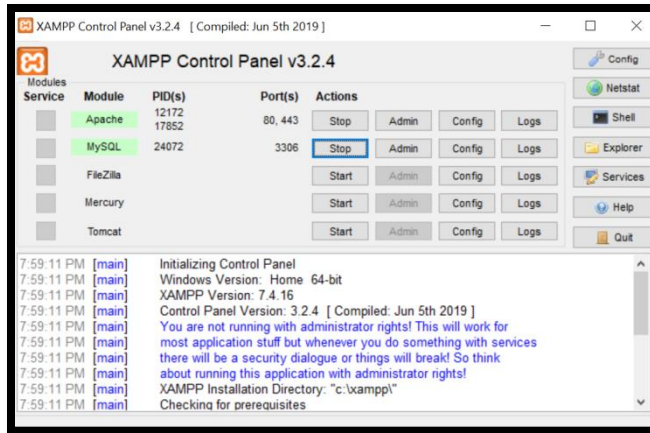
XAMPP Control Panel v3.2.4 [ Compiled: Jun 5th 2019 ]

XAMPP Control Panel v3.2.4

Config
Netstat
Shell
Explorer
Services
Help
Quit

Modules
Service

| Module | PID(s) | Port(s) | Actions | | | |
|---|---|---|---|---|---|---|
| Apache | 12172 17852 | 80, 443 | Stop | Admin | Config | Logs |
| MySQL | 24072 | 3306 | Stop | Admin | Config | Logs |
| FileZilla | | | Start | Admin | Config | Logs |
| Mercury | | | Start | Admin | Config | Logs |
| Tomcat | | | Start | Admin | Config | Logs |

7:59:11 PM [main] Initializing Control Panel
7:59:11 PM [main] Windows Version: Home 64-bit
7:59:11 PM [main] XAMPP Version: 7.4.16
7:59:11 PM [main] Control Panel Version: 3.2.4 [ Compiled: Jun 5th 2019 ]
7:59:11 PM [main] You are not running with administrator rights! This will work for
7:59:11 PM [main] most application stuff but whenever you do something with services
7:59:11 PM [main] there will be a security dialogue or things will break! So think
7:59:11 PM [main] about running this application with administrator rights!
7:59:11 PM [main] XAMPP Installation Directory: "c:\xampp\"
7:59:11 PM [main] Checking for prerequisites